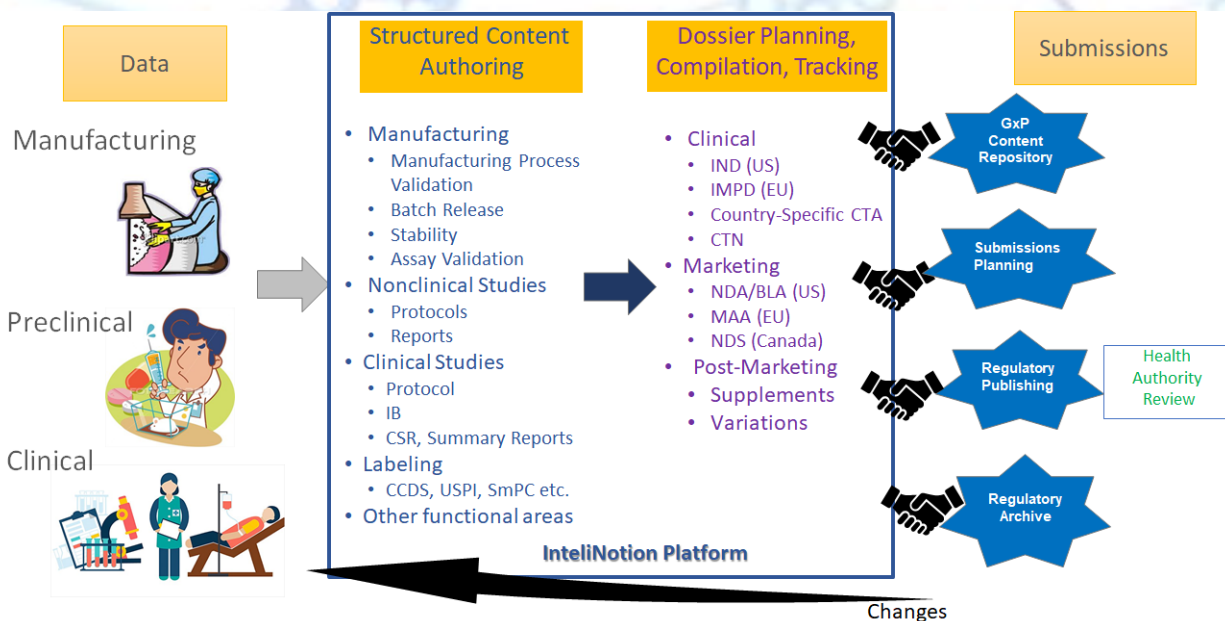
Data

Manufacturing

Preclinical

Clinical

Structured Content Authoring

- Manufacturing
  - Manufacturing Process Validation
  - Batch Release
  - Stability
  - Assay Validation
- Nonclinical Studies
  - Protocols
  - Reports
- Clinical Studies
  - Protocol
  - IB
  - CSR, Summary Reports
- Labeling
  - CCDS, USPI, SmPC etc.
- Other functional areas

Dossier Planning, Compilation, Tracking

- Clinical
  - IND (US)
  - IMPD (EU)
  - Country-Specific CTA
  - CTN
- Marketing
  - NDA/BLA (US)
  - MAA (EU)
  - NDS (Canada)
- Post-Marketing
  - Supplements
  - Variations

InteliNotion Platform

Submissions

GxP Content Repository

Submissions Planning

Regulatory Publishing

Health Authority Review

Regulatory Archive

Changes